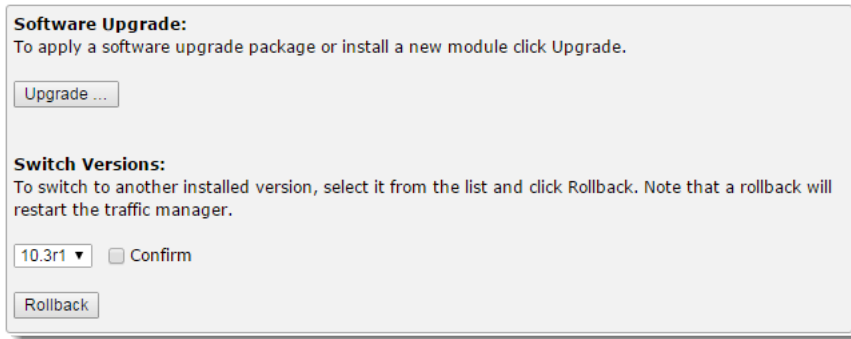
**Software Upgrade:**
To apply a software upgrade package or install a new module click Upgrade.

Upgrade ...

**Switch Versions:**
To switch to another installed version, select it from the list and click Rollback. Note that a rollback will restart the traffic manager.

10.3r1 ▾ Confirm

Rollback